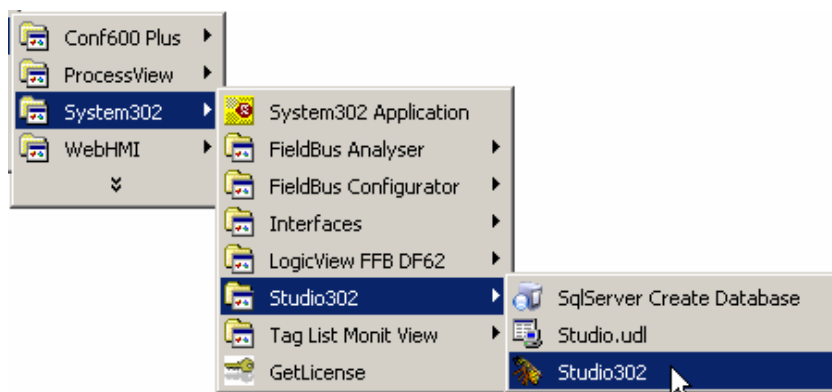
Conf600 Plus
ProcessView
System302
WebHMI

System302 Application
FieldBus Analyser
FieldBus Configurator
Interfaces
LogicView FFB DF62
Studio302
Tag List Monit View
GetLicense

SqlServer Create Database
Studio.udl
Studio302